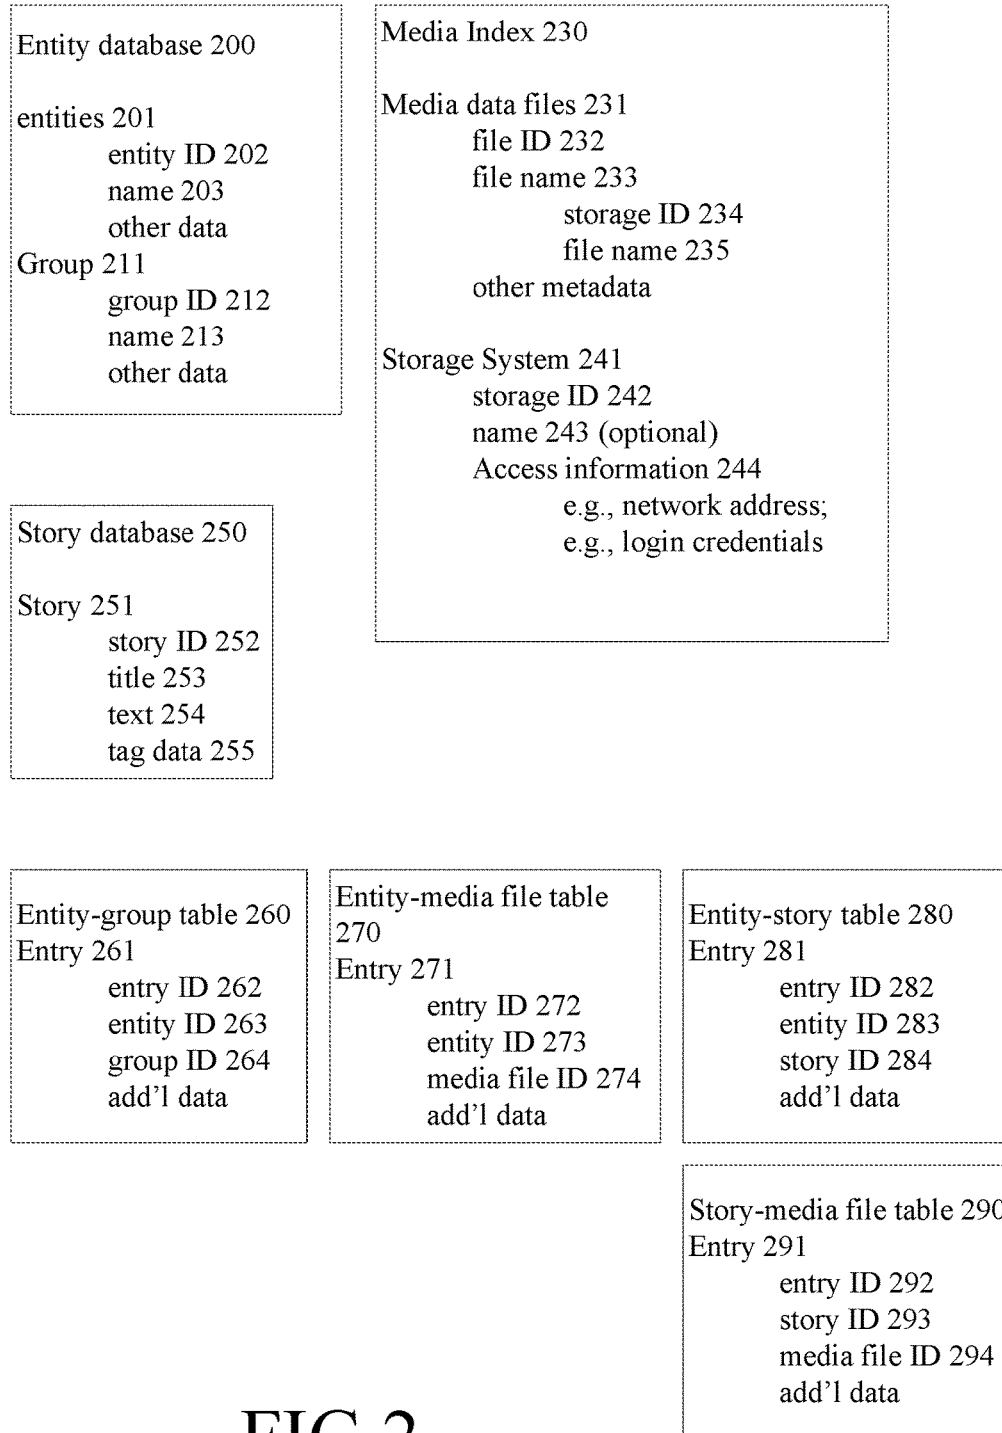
Entity database 200

entities 201
entity ID 202
name 203
other data
Group 211
group ID 212
name 213
other data

Media Index 230

Media data files 231
file ID 232
file name 233
storage ID 234
file name 235
other metadata

Storage System 241
storage ID 242
name 243 (optional)
Access information 244
e.g., network address;
e.g., login credentials

Story database 250

Story 251
story ID 252
title 253
text 254
tag data 255

Entity-group table 260
Entry 261
entry ID 262
entity ID 263
group ID 264
add'l data

Entity-media file table 270
Entry 271
entry ID 272
entity ID 273
media file ID 274
add'l data

Entity-story table 280
Entry 281
entry ID 282
entity ID 283
story ID 284
add'l data

Story-media file table 290
Entry 291
entry ID 292
story ID 293
media file ID 294
add'l data

FIG 2